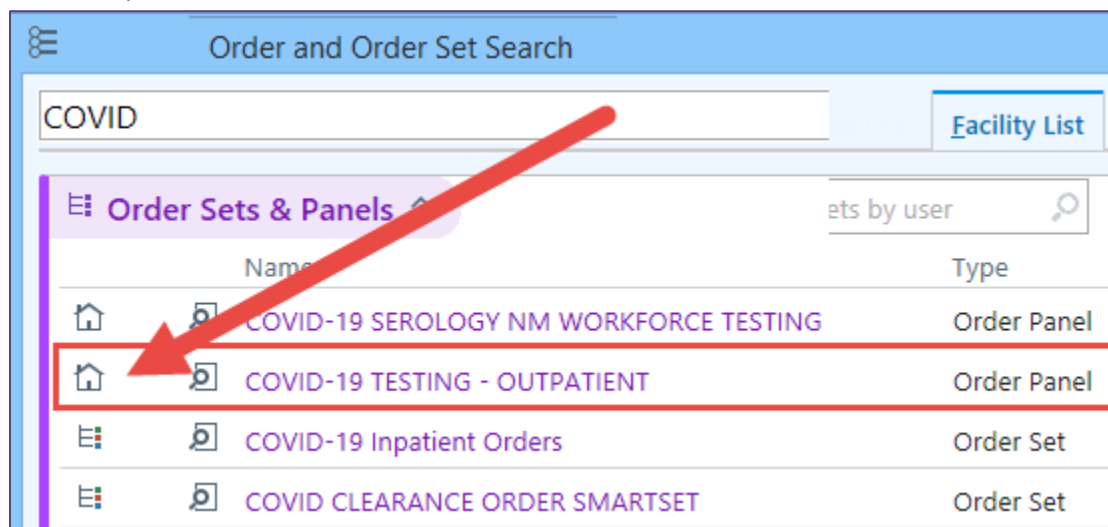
Order and Order Set Search

COVID

Facility List

Order Sets & Panels

ets by user

| Name | Type |
|---|---|
| COVID-19 SEROLOGY NM WORKFORCE TESTING | Order Panel |
| COVID-19 TESTING - OUTPATIENT | Order Panel |
| COVID-19 Inpatient Orders | Order Set |
| COVID CLEARANCE ORDER SMARTSET | Order Set |